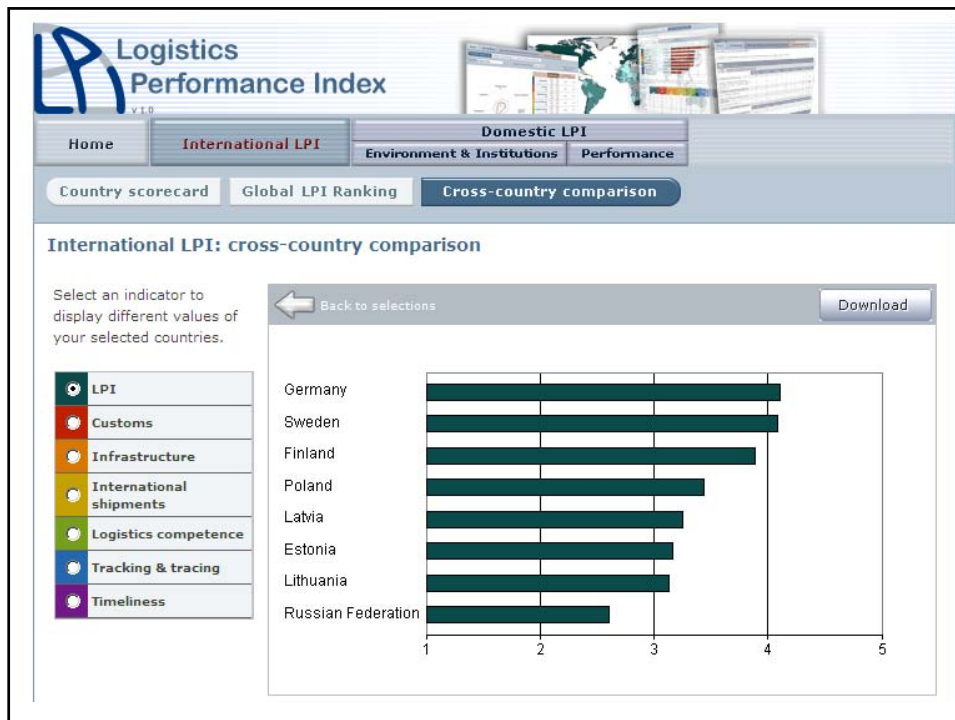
Logistics Performance Index

V1.0

Home
International LPI
Domestic LPI
Environment & Institutions
Performance

Country scorecard
Global LPI Ranking
Cross-country comparison

International LPI: cross-country comparison

Select an indicator to display different values of your selected countries.

LPI
Customs
Infrastructure
International shipments
Logistics competence
Tracking & tracing
Timeliness

Back to selections
Download

Germany
Sweden
Finland
Poland
Latvia
Estonia
Lithuania
Russian Federation

1
2
3
4
5